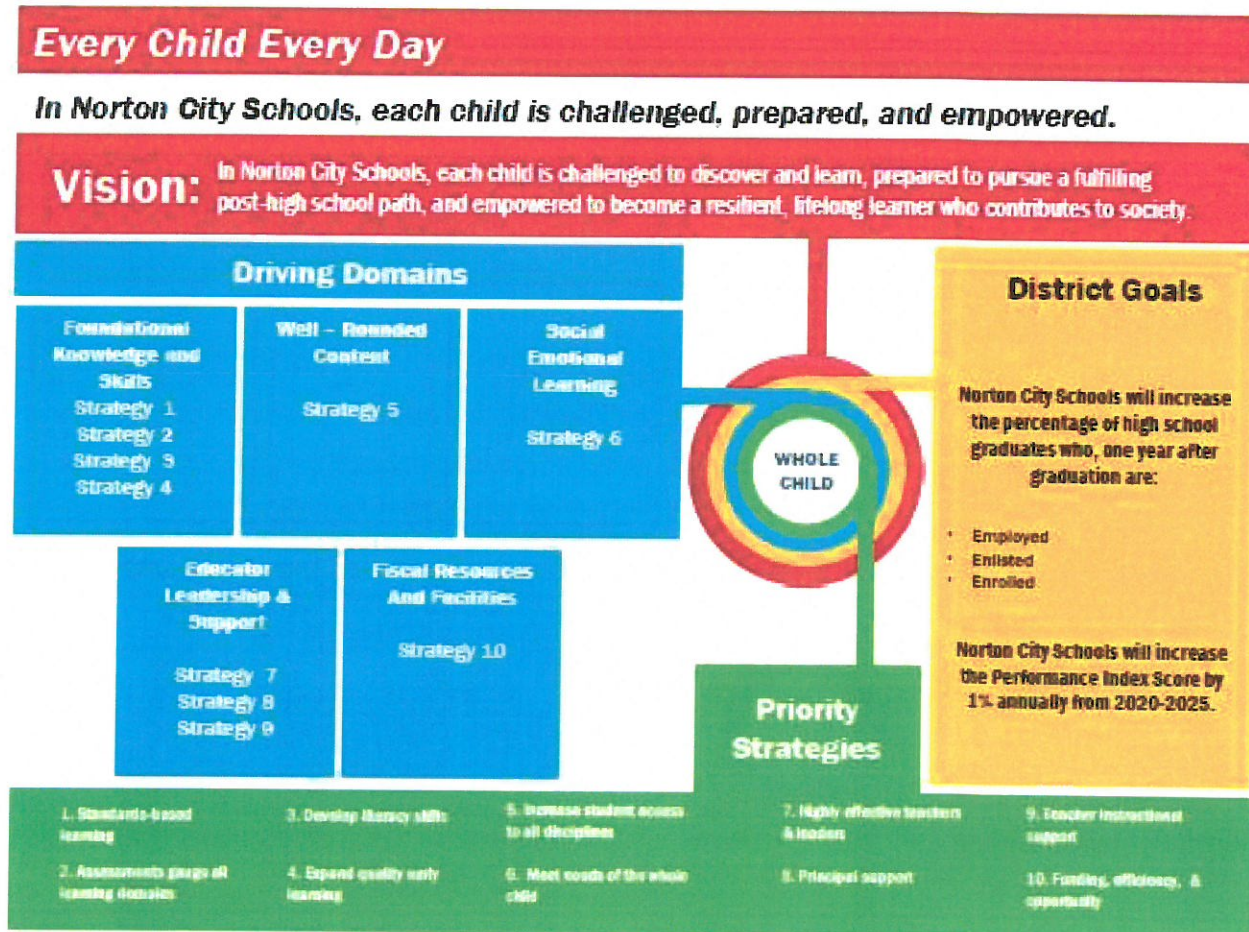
Every Child Every Day

In Norton City Schools, each child is challenged, prepared, and empowered.

Vision: In Norton City Schools, each child is challenged to discover and learn, prepared to pursue a fulfilling post-high school path, and empowered to become a resilient, lifelong learner who contributes to society.

Driving Domains

Foundational Knowledge and Skills
Strategy 1
Strategy 2
Strategy 3
Strategy 4

Well – Rounded Content
Strategy 5

Social Emotional Learning
Strategy 6

Educator Leadership & Support
Strategy 7
Strategy 8
Strategy 9

Fiscal Resources And Facilities
Strategy 10

WHOLE CHILD

District Goals

Norton City Schools will increase the percentage of high school graduates who, one year after graduation are:

• Employed
• Enlisted
• Enrolled

Norton City Schools will increase the Performance Index Score by 1% annually from 2020-2025.

Priority Strategies

1. Standards-based learning
2. Assessments gauge all learning domains
3. Develop literacy skills
4. Expand quality early learning
5. Increase student access to all disciplines
6. Meet needs of the whole child
7. Highly effective teachers & leaders
8. Principal support
9. Teacher instructional support
10. Funding, efficiency, & opportunity